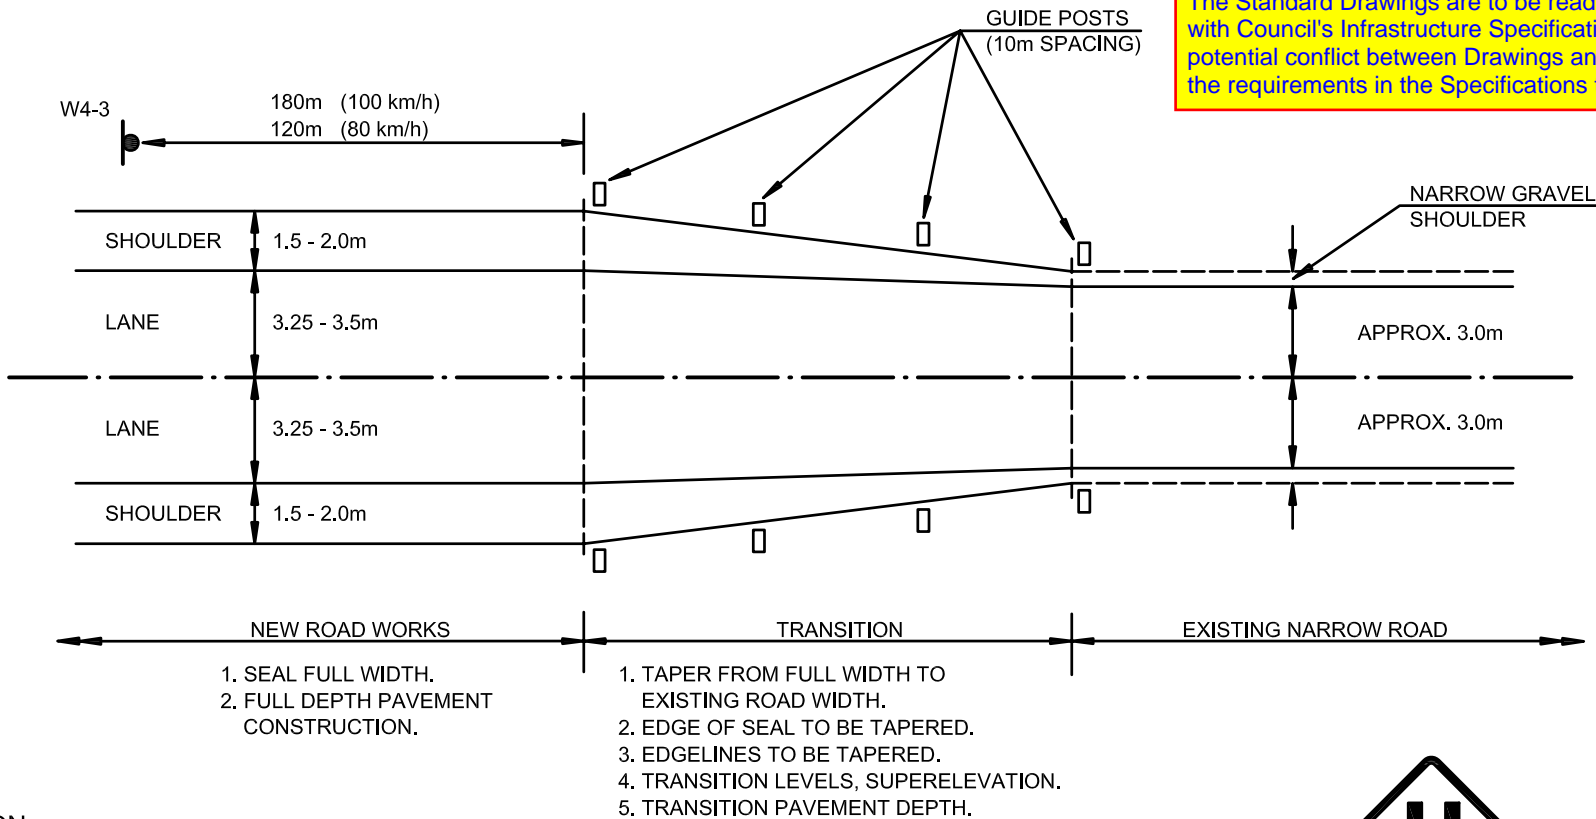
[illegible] Standard Drawings are to be read
with Council's Infrastructure Specificati
potential conflict between Drawings an
the requirements in the Specifications

GUIDE POSTS
(10m SPACING)

W4-3

180m (100 km/h)
120m (80 km/h)

NARROW GRAVEL
SHOULDER

SHOULDER 1.5 - 2.0m

LANE 3.25 - 3.5m

APPROX. 3.0m

LANE 3.25 - 3.5m

APPROX. 3.0m

SHOULDER 1.5 - 2.0m

NEW ROAD WORKS

TRANSITION

EXISTING NARROW ROAD

1. SEAL FULL WIDTH.
2. FULL DEPTH PAVEMENT CONSTRUCTION.

1. TAPER FROM FULL WIDTH TO EXISTING ROAD WIDTH.
2. EDGE OF SEAL TO BE TAPERED.
3. EDGELINES TO BE TAPERED.
4. TRANSITION LEVELS, SUPERELEVATION.
5. TRANSITION PAVEMENT DEPTH.